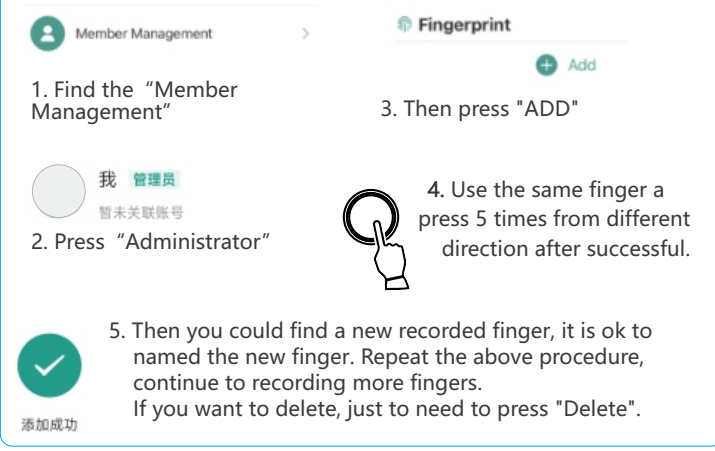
Member Management

1. Find the “Member Management”

Fingerprint

Add

3. Then press "ADD"

我 管理员

暂未关联账号

2. Press “Administrator”

4. Use the same finger a press 5 times from different direction after successful.

5. Then you could find a new recorded finger, it is ok to named the new finger. Repeat the above procedure, continue to recording more fingers.
If you want to delete, just to need to press "Delete".

添加成功